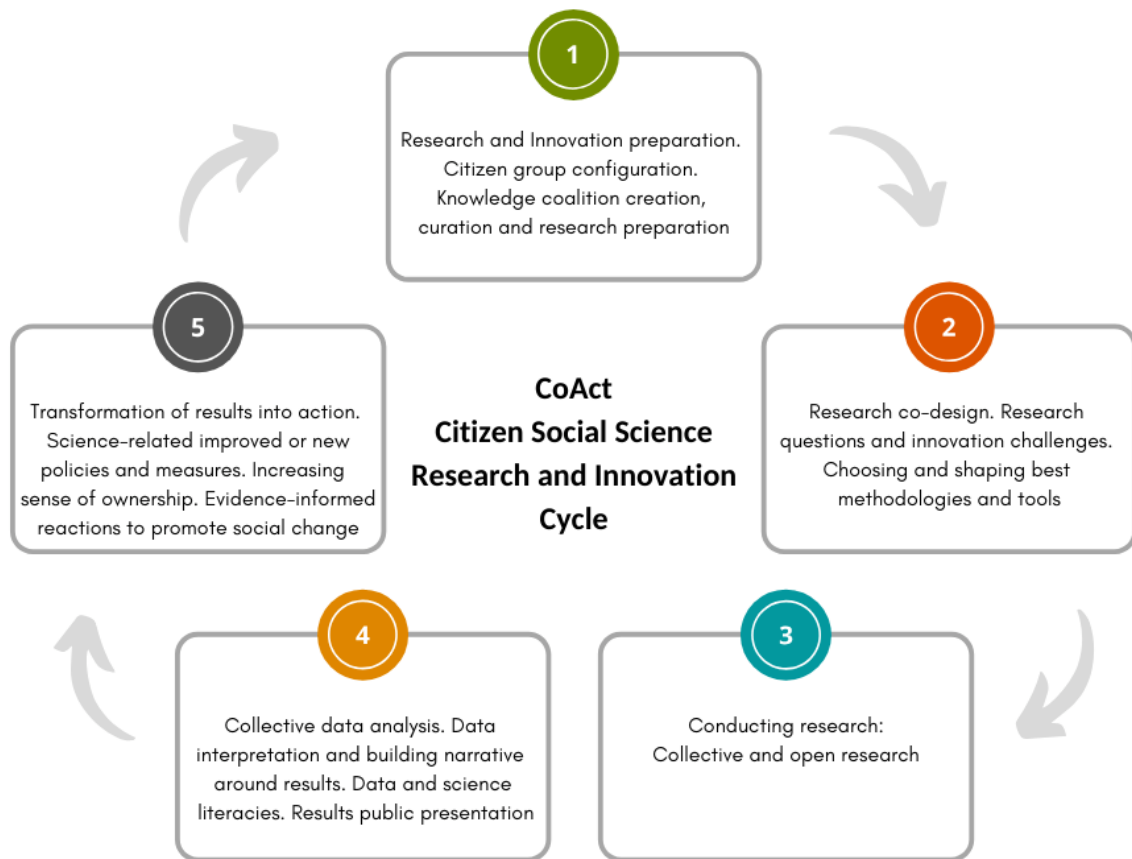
CoAct
Citizen Social Science
Research and Innovation
Cycle

1

Research and Innovation preparation. Citizen group configuration. Knowledge coalition creation, curation and research preparation

2

Research co-design. Research questions and innovation challenges. Choosing and shaping best methodologies and tools

3

Conducting research: Collective and open research

4

Collective data analysis. Data interpretation and building narrative around results. Data and science literacies. Results public presentation

5

Transformation of results into action. Science-related improved or new policies and measures. Increasing sense of ownership. Evidence-informed reactions to promote social change